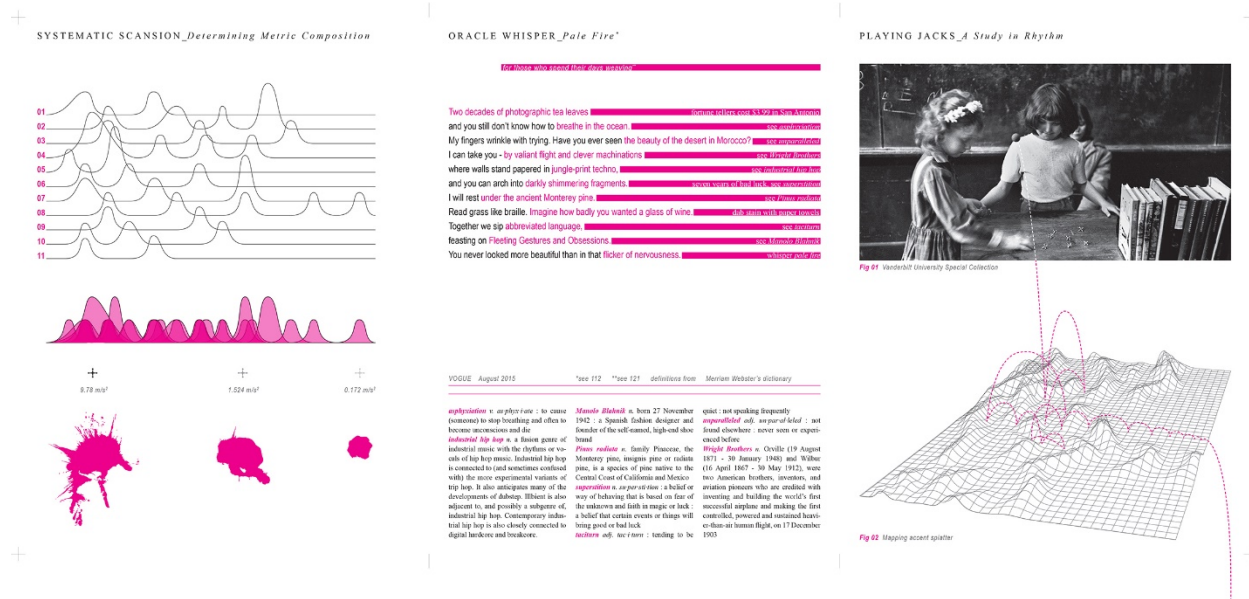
SYSTEMATIC SCANSION_Determining Metric Composition

01
02
03
04
05
06
07
08
09
10
11

9.78 m/s²
1.524 m/s²
0.172 m/s²

ORACLE WHISPER_Pale Fire*

for those who spend their days weaving**

Two decades of photographic tea leaves fortune tellers cost $3.99 in San Antonio
and you still don't know how to breathe in the ocean. see asphyxiation
My fingers wrinkle with trying. Have you ever seen the beauty of the desert in Morocco? see unparalleled
I can take you - by valiant flight and clever machinations see Wright Brothers
where walls stand papered in jungle-print techno, see industrial hip hop
and you can arch into darkly shimmering fragments. seven years of bad luck. see superstition
I will rest under the ancient Monterey pine. see Pinus radiata
Read grass like braille. Imagine how badly you wanted a glass of wine. dab stain with paper towels
Together we sip abbreviated language, see taciturn
feasting on Fleeting Gestures and Obsessions. see Manolo Blahnik
You never looked more beautiful than in that flicker of nervousness. whisper pale fire

VOGUE August 2015 *see 112 **see 121 definitions from Merriam Webster's dictionary

asphyxiation v. as·phyx·i·ate : to cause (someone) to stop breathing and often to become unconscious and die
industrial hip hop n. a fusion genre of industrial music with the rhythms or vocals of hip hop music. Industrial hip hop is connected to (and sometimes confused with) the more experimental variants of trip hop. It also anticipates many of the developments of dubstep. Illbient is also adjacent to, and possibly a subgenre of, industrial hip hop. Contemporary industrial hip hop is also closely connected to digital hardcore and breakcore.

Manolo Blahnik n. born 27 November 1942 : a Spanish fashion designer and founder of the self-named, high-end shoe brand
Pinus radiata n. family Pinaceae, the Monterey pine, insignis pine or radiata pine, is a species of pine native to the Central Coast of California and Mexico
superstition n. su·per·sti·tion : a belief or way of behaving that is based on fear of the unknown and faith in magic or luck : a belief that certain events or things will bring good or bad luck
taciturn adj. tac·i·turn : tending to be quiet : not speaking frequently
unparalleled adj. un·par·al·leled : not found elsewhere : never seen or experienced before
Wright Brothers n. Orville (19 August 1871 - 30 January 1948) and Wilbur (16 April 1867 - 30 May 1912), were two American brothers, inventors, and aviation pioneers who are credited with inventing and building the world's first successful airplane and making the first controlled, powered and sustained heavier-than-air human flight, on 17 December 1903

PLAYING JACKS_A Study in Rhythm

Fig 01 Vanderbilt University Special Collection

Fig 02 Mapping accent splatter